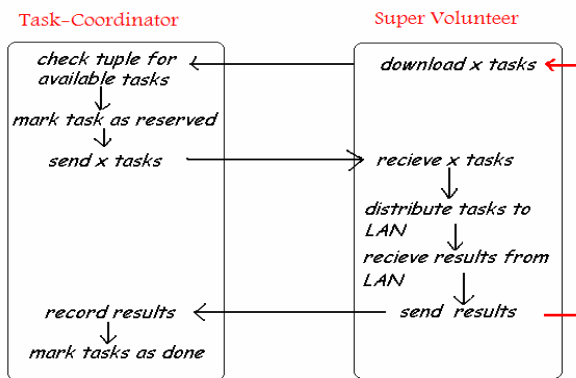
Task-Coordinator

check tuple for available tasks

mark task as reserved

send x tasks

record results

mark tasks as done

Super Volunteer

download x tasks

recieve x tasks

distribute tasks to LAN

recieve results from LAN

send results